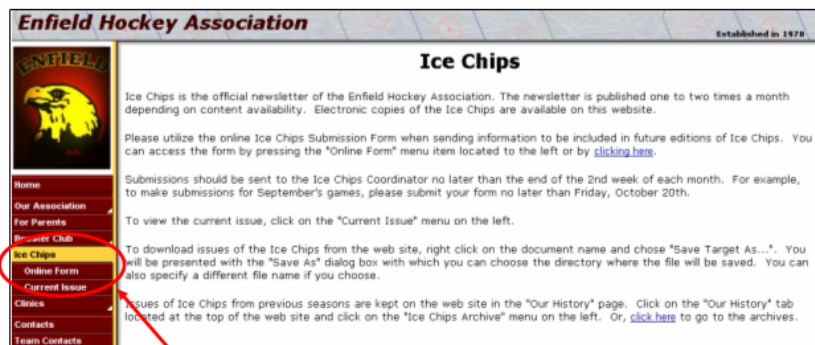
Enfield Hockey Association

Established in 1970

ENFIELD

Home
Our Association
For Parents
Booster Club
Ice Chips
Online Form
Current Issue
Clinics
Contacts
Team Contacts

Ice Chips

Ice Chips is the official newsletter of the Enfield Hockey Association. The newsletter is published one to two times a month depending on content availability. Electronic copies of the Ice Chips are available on this website.

Please utilize the online Ice Chips Submission Form when sending information to be included in future editions of Ice Chips. You can access the form by pressing the "Online Form" menu item located to the left or by clicking here.

Submissions should be sent to the Ice Chips Coordinator no later than the end of the 2nd week of each month. For example, to make submissions for September's games, please submit your form no later than Friday, October 20th.

To view the current issue, click on the "Current Issue" menu on the left.

To download issues of the Ice Chips from the web site, right click on the document name and chose "Save Target As...". You will be presented with the "Save As" dialog box with which you can choose the directory where the file will be saved. You can also specify a different file name if you choose.

Issues of Ice Chips from previous seasons are kept on the web site in the "Our History" page. Click on the "Our History" tab located at the top of the web site and click on the "Ice Chips Archive" menu on the left. Or, click here to go to the archives.